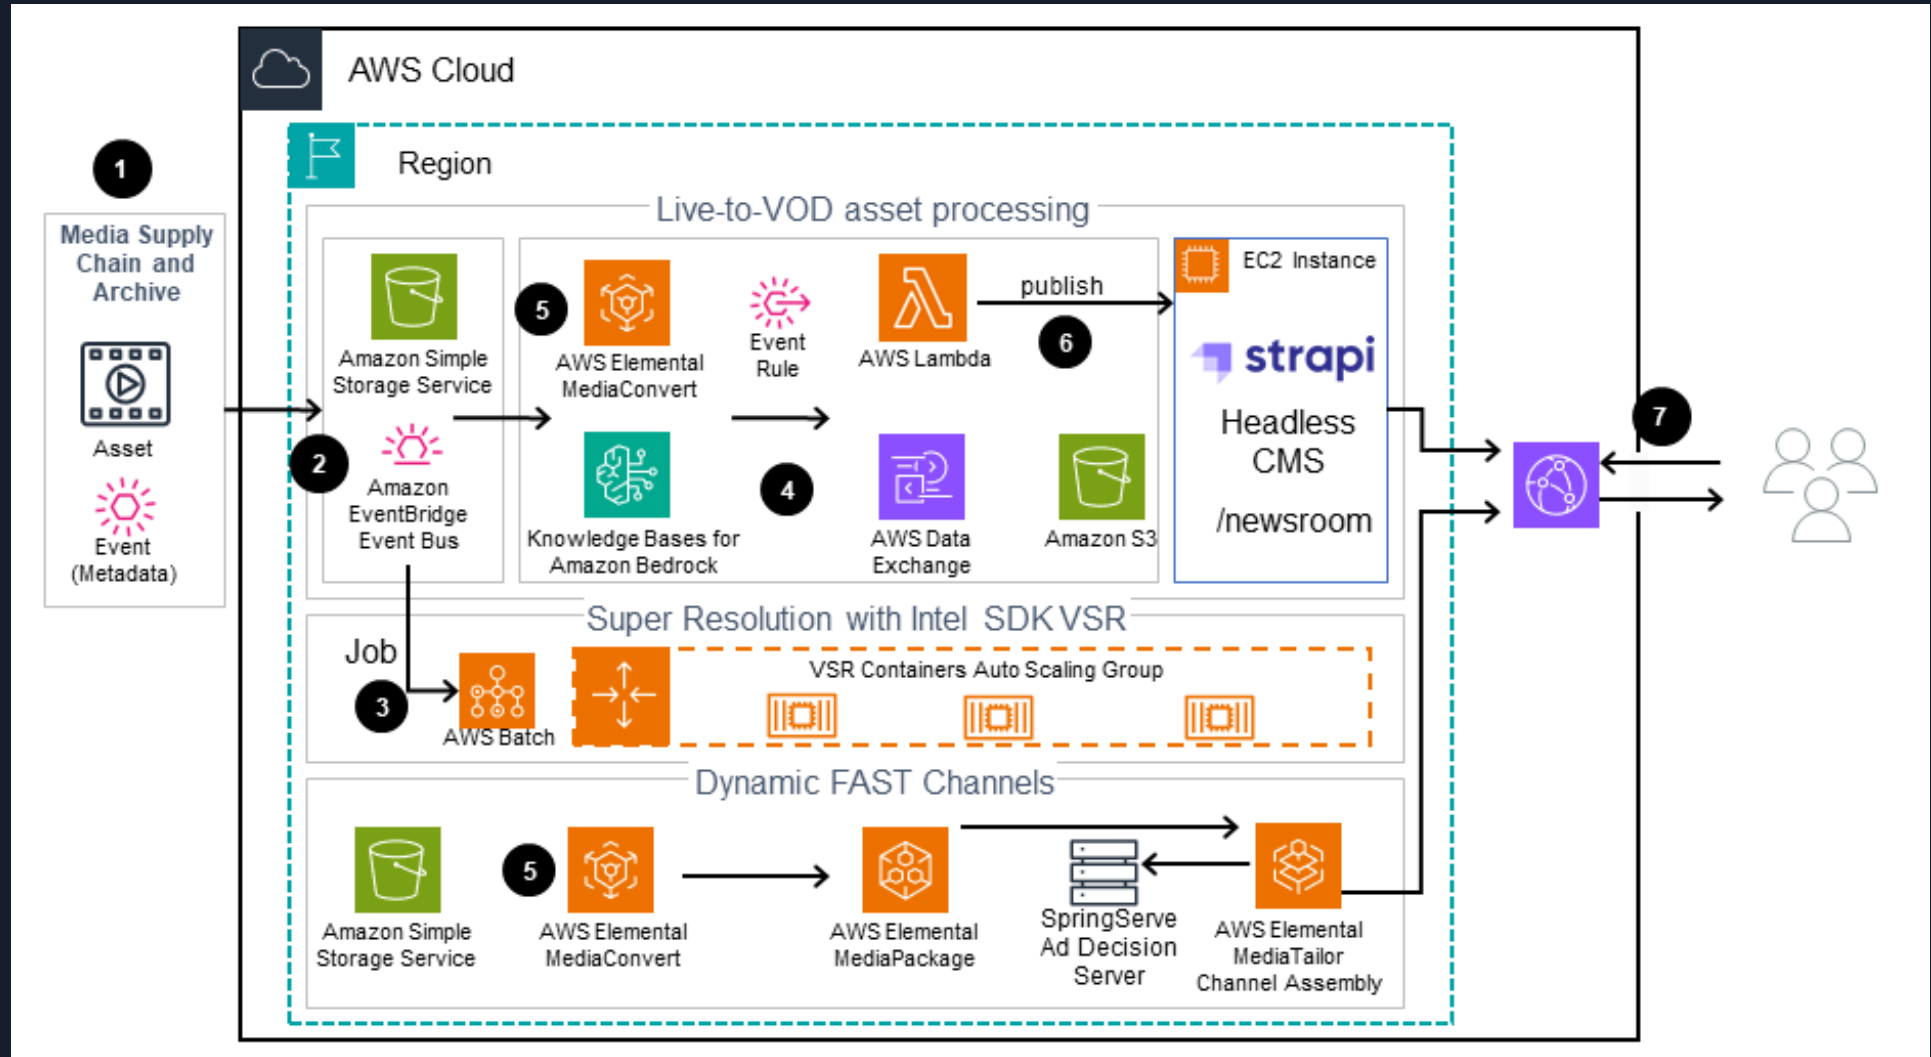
AWS Cloud

Region

1

Media Supply Chain and Archive

Asset

Event (Metadata)

Live-to-VOD asset processing

Amazon Simple Storage Service

2

Amazon EventBridge Event Bus

5

AWS Elemental MediaConvert

Event Rule

AWS Lambda

publish

6

EC2 Instance

strapi

Headless CMS

/newsroom

Knowledge Bases for Amazon Bedrock

4

AWS Data Exchange

Amazon S3

7

Super Resolution with Intel SDK VSR

Job

3

AWS Batch

VSR Containers Auto Scaling Group

Dynamic FAST Channels

Amazon Simple Storage Service

5

AWS Elemental MediaConvert

AWS Elemental MediaPackage

SpringServe Ad Decision Server

AWS Elemental MediaTailor Channel Assembly